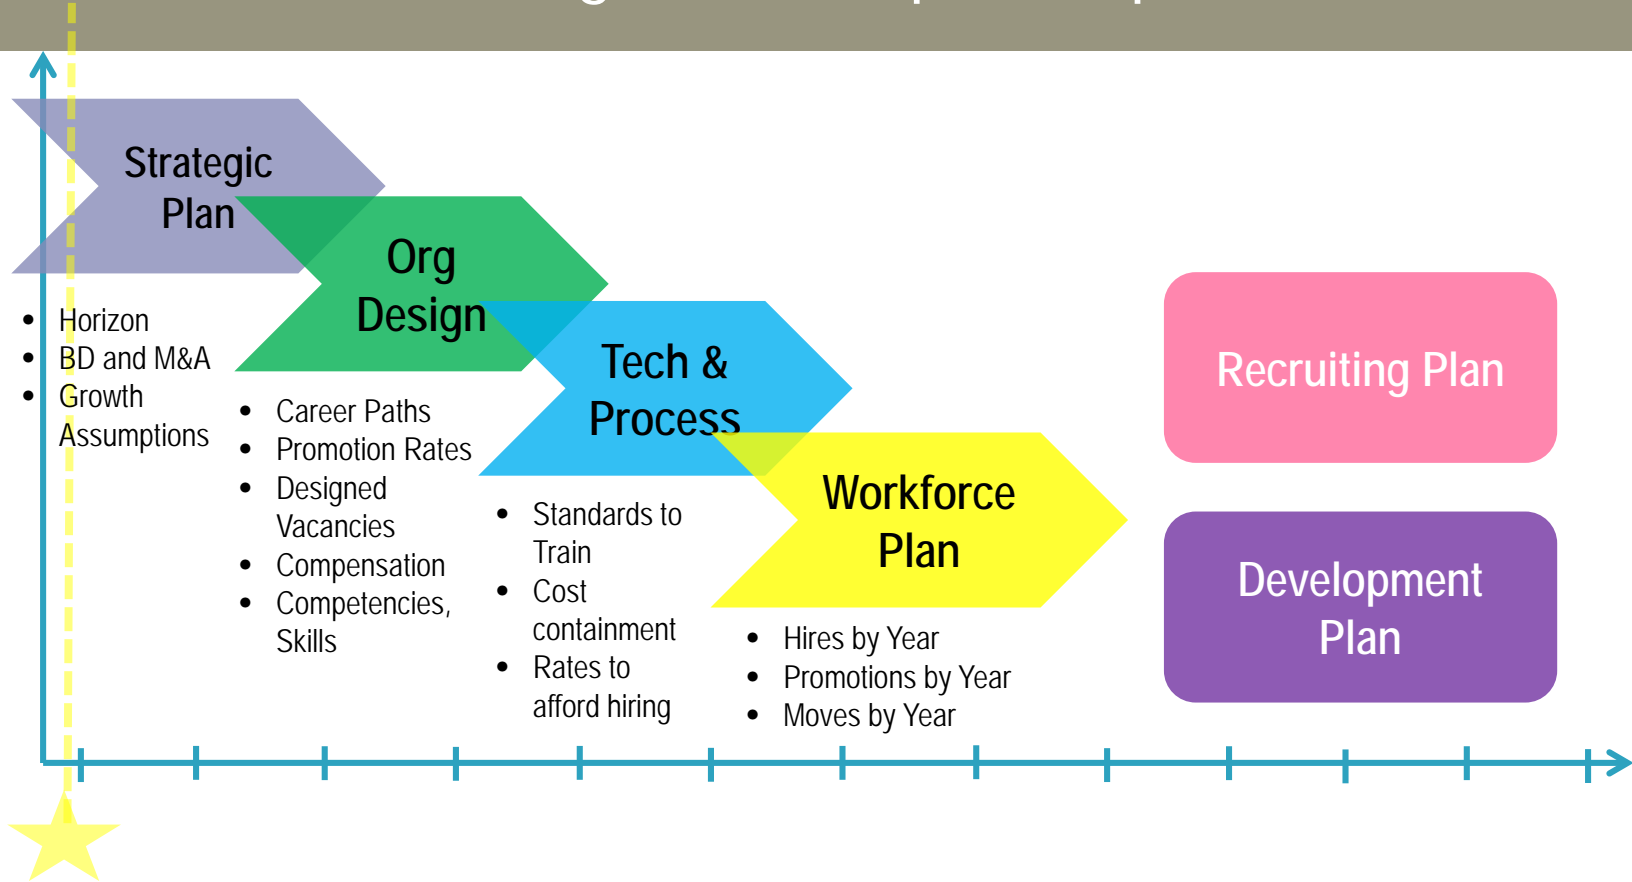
Strategic Plan

- Horizon
- BD and M&A
- Growth Assumptions

Org Design

- Career Paths
- Promotion Rates
- Designed Vacancies
- Compensation
- Competencies, Skills

Tech & Process

- Standards to Train
- Cost containment
- Rates to afford hiring

Workforce Plan

- Hires by Year
- Promotions by Year
- Moves by Year

Recruiting Plan

Development Plan